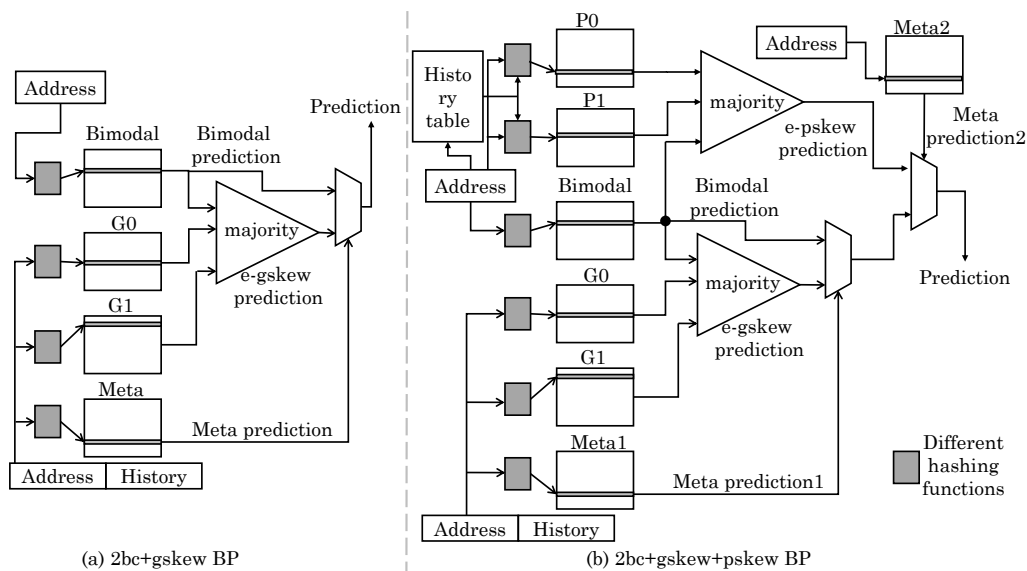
Address

Bimodal

Bimodal prediction

Prediction

G0

majority

e-gskew prediction

G1

Meta

Meta prediction

Address | History

(a) 2bc+gskew BP

History table

P0

P1

Address

Meta2

majority

e-pskew prediction

Meta prediction2

Address

Bimodal

Bimodal prediction

G0

majority

e-gskew prediction

Prediction

G1

Meta1

Meta prediction1

Different hashing functions

Address | History

(b) 2bc+gskew+pskew BP